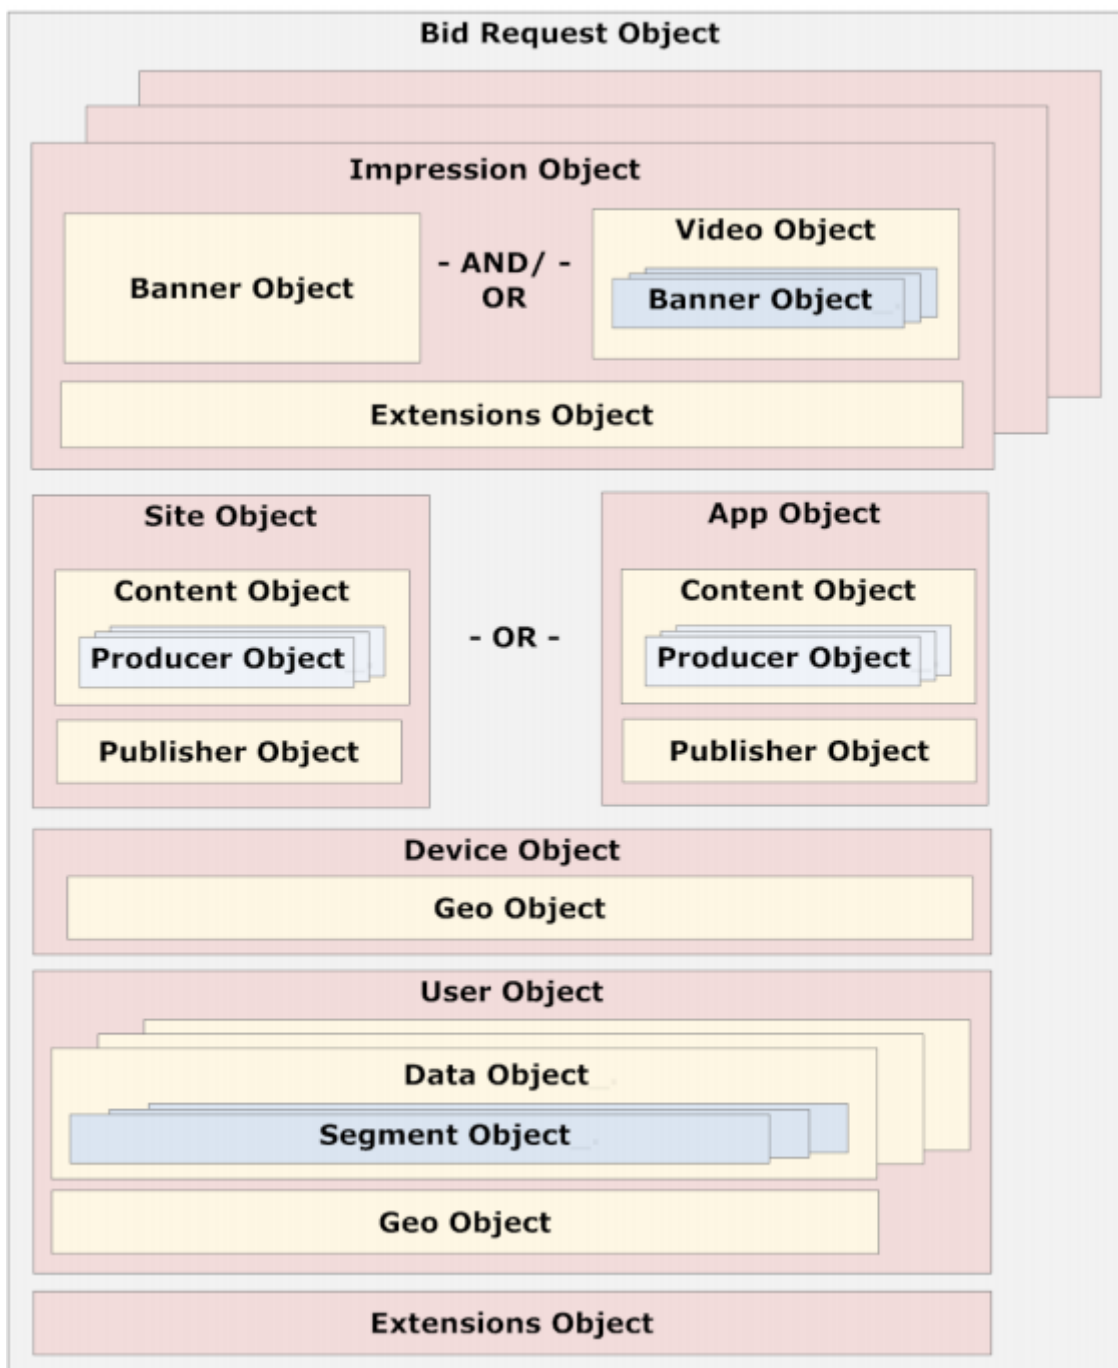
Bid Request Object

Impression Object

Banner Object

- AND/ -
OR

Video Object

Banner Object

Extensions Object

Site Object

Content Object

Producer Object

Publisher Object

- OR -

App Object

Content Object

Producer Object

Publisher Object

Device Object

Geo Object

User Object

Data Object

Segment Object

Geo Object

Extensions Object